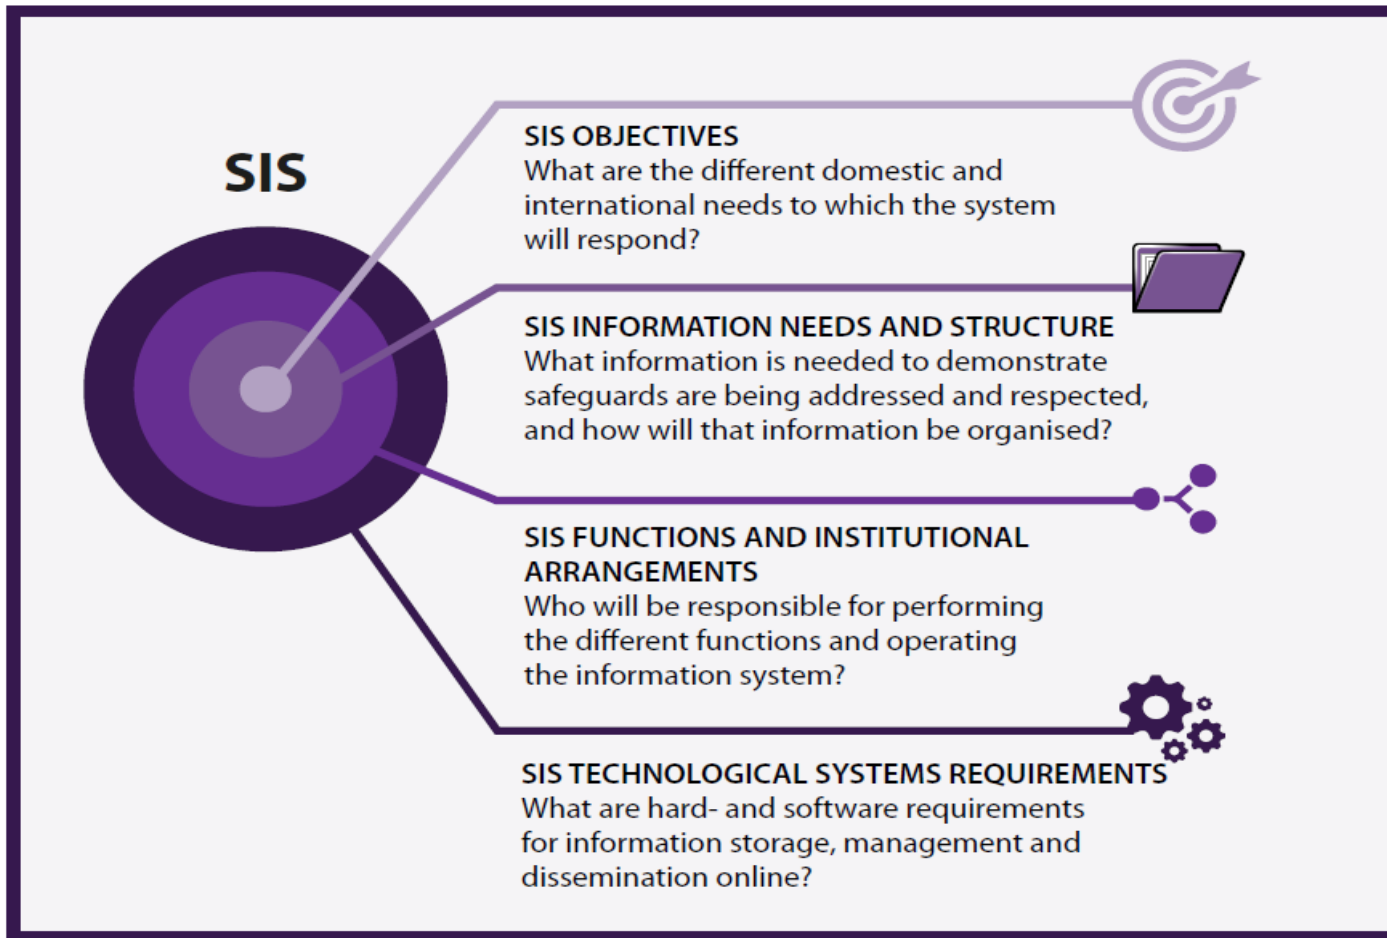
SIS

SIS OBJECTIVES
What are the different domestic and international needs to which the system will respond?

SIS INFORMATION NEEDS AND STRUCTURE
What information is needed to demonstrate safeguards are being addressed and respected, and how will that information be organised?

SIS FUNCTIONS AND INSTITUTIONAL ARRANGEMENTS
Who will be responsible for performing the different functions and operating the information system?

SIS TECHNOLOGICAL SYSTEMS REQUIREMENTS
What are hard- and software requirements for information storage, management and dissemination online?